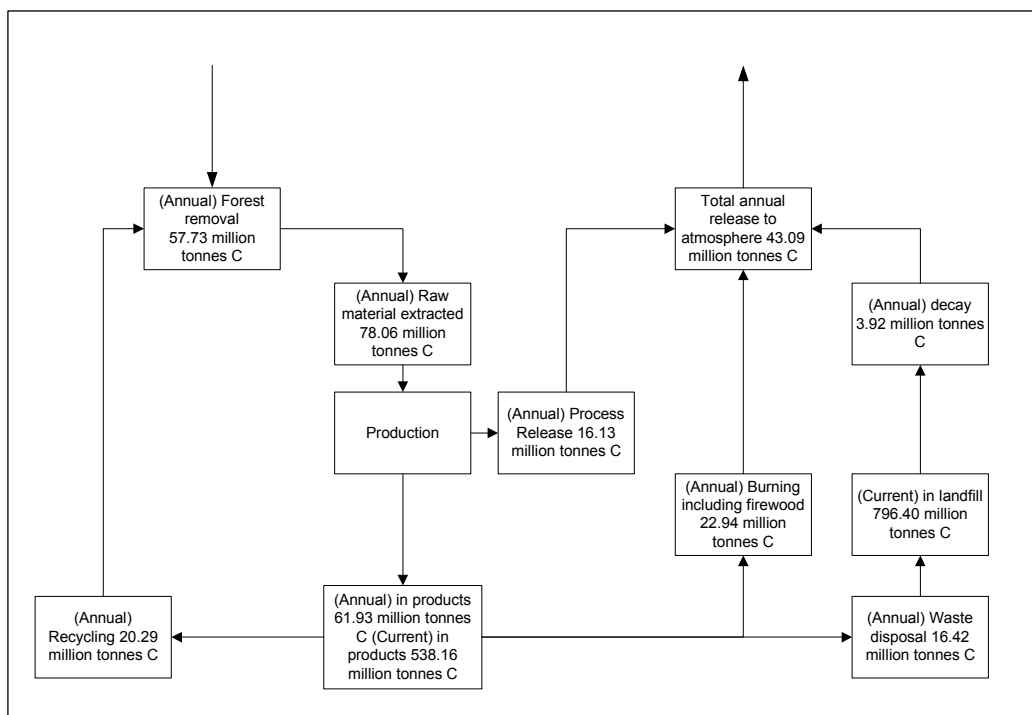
(Annual) Forest removal 57.73 million tonnes C

(Annual) Raw material extracted 78.06 million tonnes C

Production

(Annual) Process Release 16.13 million tonnes C

Total annual release to atmosphere 43.09 million tonnes C

(Annual) decay 3.92 million tonnes C

(Annual) Burning including firewood 22.94 million tonnes C

(Current) in landfill 796.40 million tonnes C

(Annual) Recycling 20.29 million tonnes C

(Annual) in products 61.93 million tonnes C (Current) in products 538.16 million tonnes C

(Annual) Waste disposal 16.42 million tonnes C